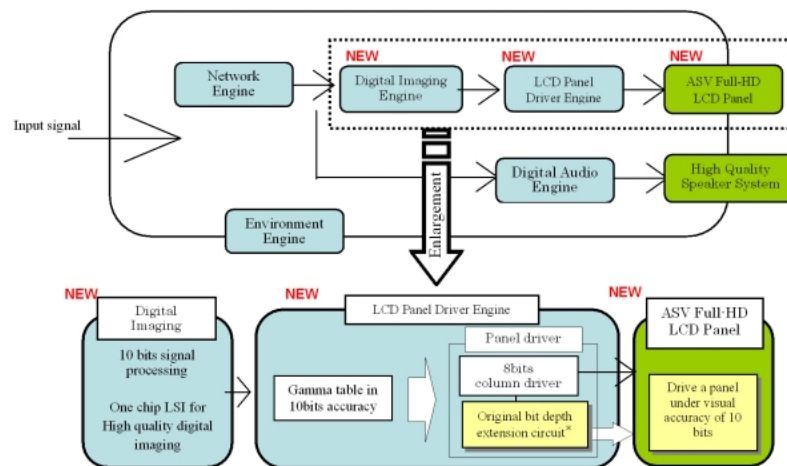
NEW NEW NEW

Network Engine

Digital Imaging Engine

LCD Panel Driver Engine

ASV Full-HD LCD Panel

Input signal

Digital Audio Engine

High Quality Speaker System

Environment Engine

Enlargement

NEW

Digital Imaging

10 bits signal processing

One chip LSI for High quality digital imaging

NEW

LCD Panel Driver Engine

Gamma table in 10bits accuracy

Panel driver

8bits column driver

Original bit depth extension circuit*

NEW

ASV Full-HD LCD Panel

Drive a panel under visual accuracy of 10 bits